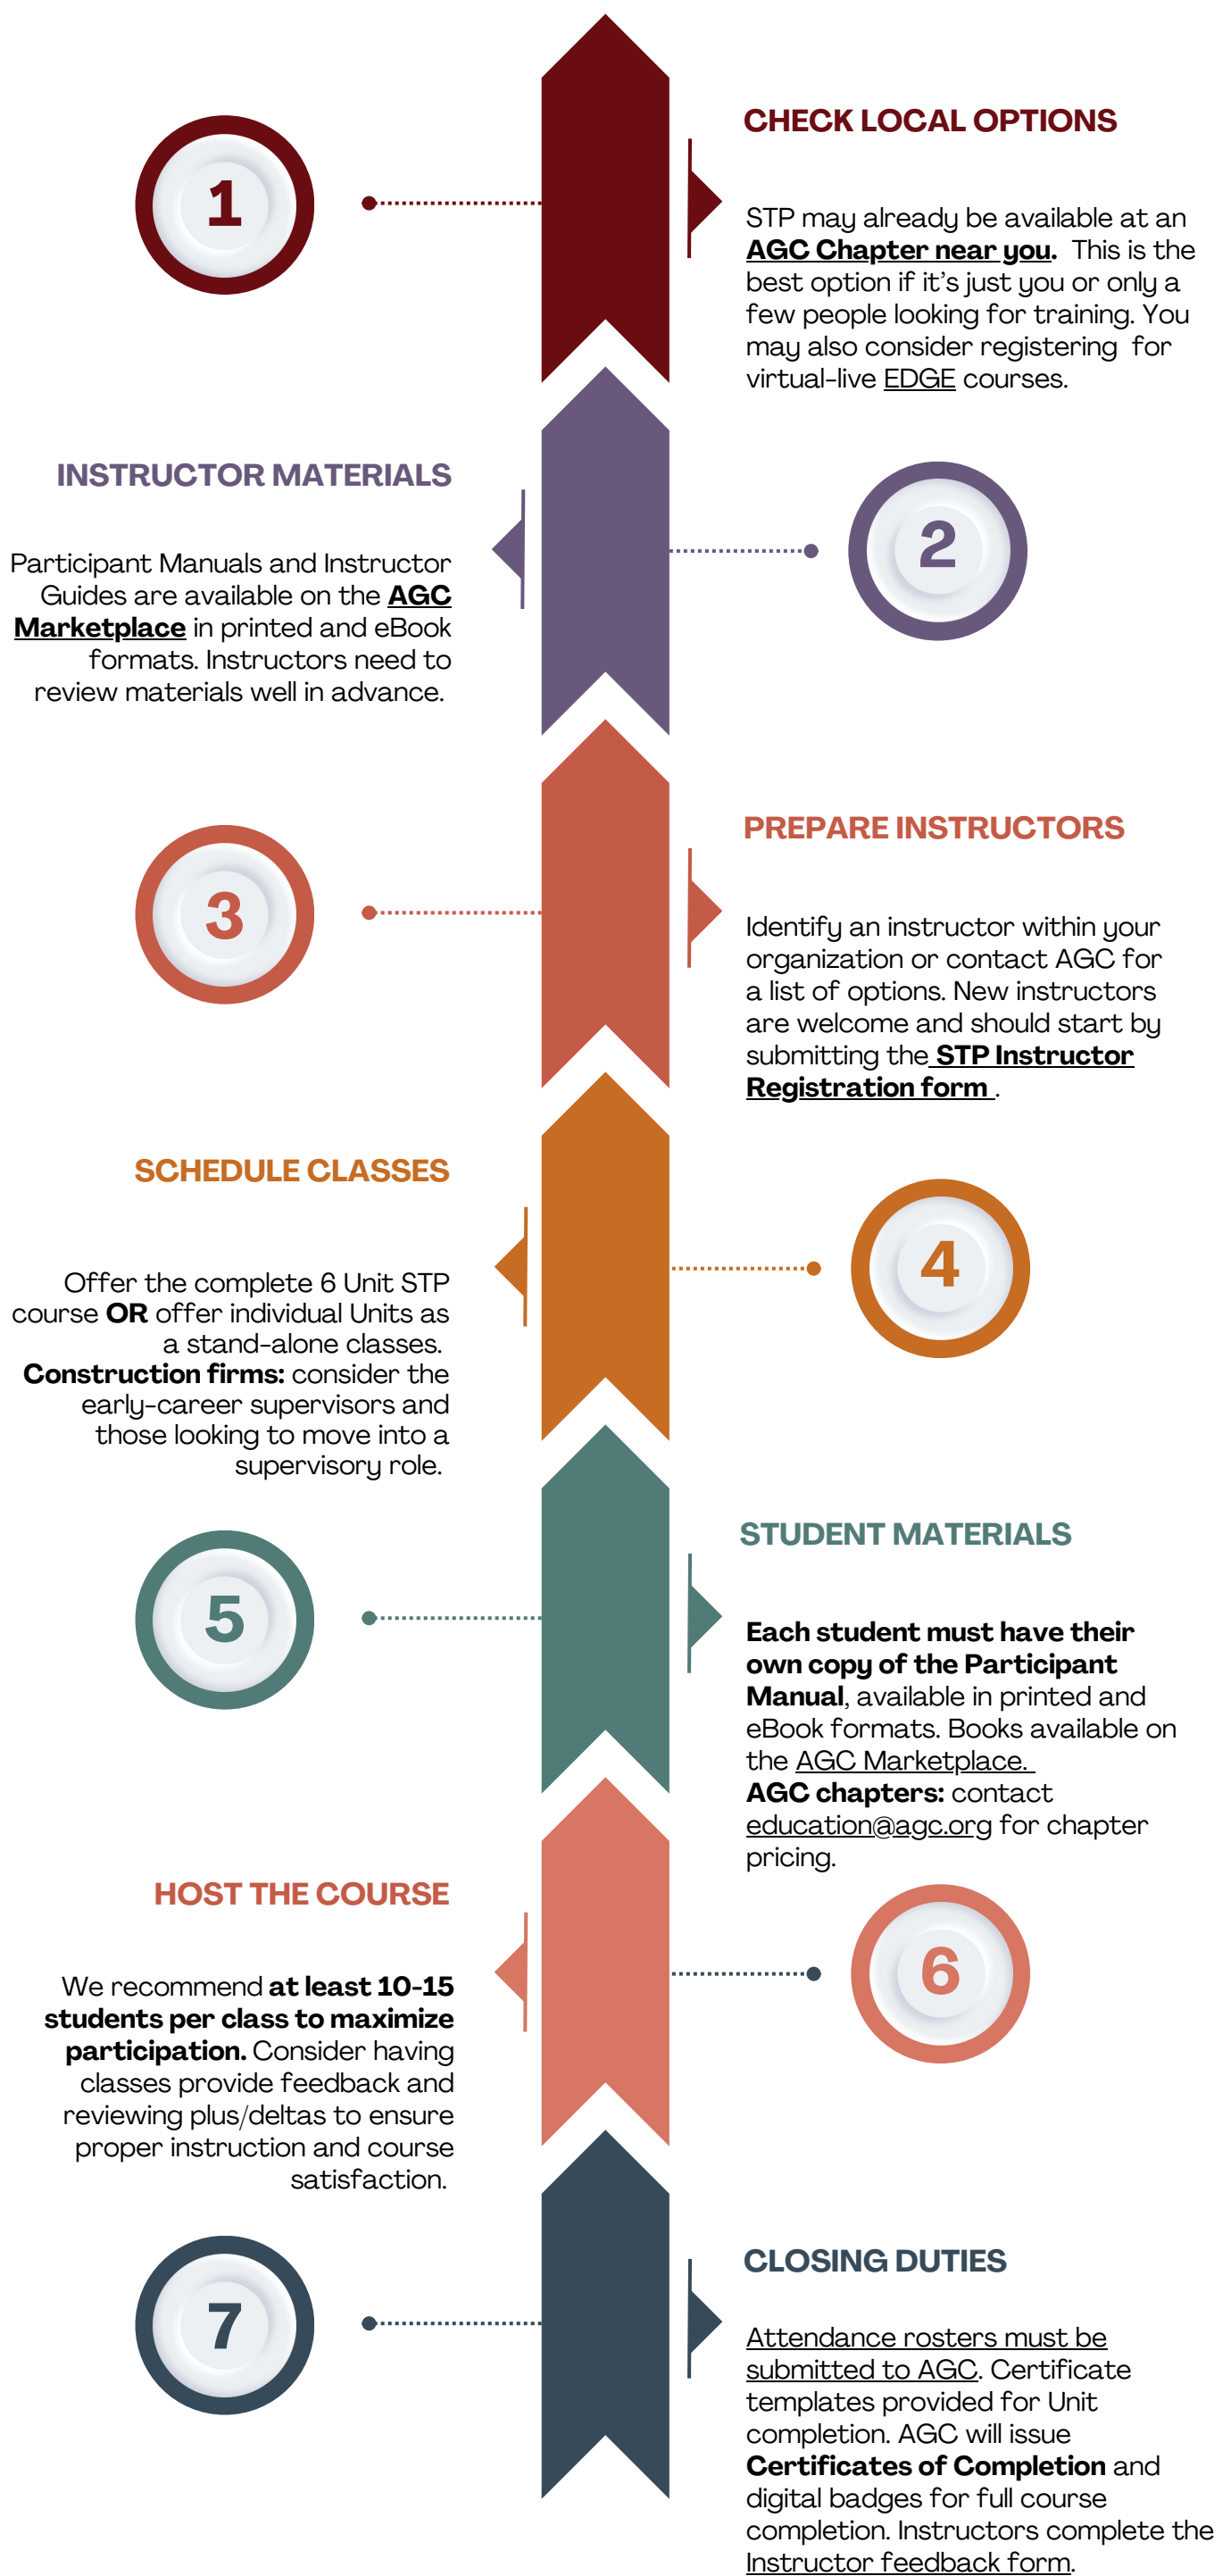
1

CHECK LOCAL OPTIONS

STP may already be available at an AGC Chapter near you. This is the best option if it's just you or only a few people looking for training. You may also consider registering for virtual-live EDGE courses.

INSTRUCTOR MATERIALS

Participant Manuals and Instructor Guides are available on the AGC Marketplace in printed and eBook formats. Instructors need to review materials well in advance.

2

3

PREPARE INSTRUCTORS

Identify an instructor within your organization or contact AGC for a list of options. New instructors are welcome and should start by submitting the STP Instructor Registration form .

SCHEDULE CLASSES

Offer the complete 6 Unit STP course OR offer individual Units as a stand-alone classes. Construction firms: consider the early-career supervisors and those looking to move into a supervisory role.

4

5

STUDENT MATERIALS

Each student must have their own copy of the Participant Manual, available in printed and eBook formats. Books available on the AGC Marketplace. AGC chapters: contact education@agc.org for chapter pricing.

HOST THE COURSE

We recommend at least 10-15 students per class to maximize participation. Consider having classes provide feedback and reviewing plus/deltas to ensure proper instruction and course satisfaction.

6

7

CLOSING DUTIES

Attendance rosters must be submitted to AGC. Certificate templates provided for Unit completion. AGC will issue Certificates of Completion and digital badges for full course completion. Instructors complete the Instructor feedback form.